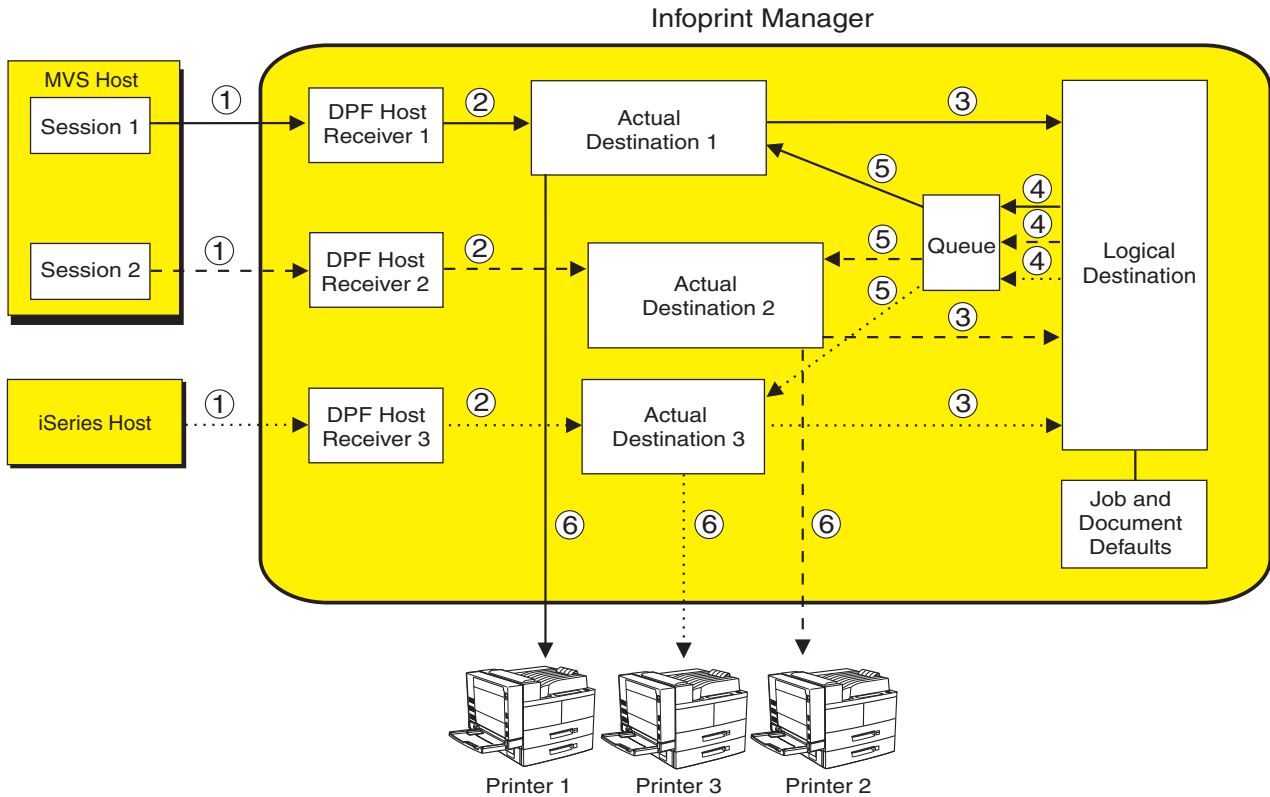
Infoprint Manager

MVS Host

Session 1

Session 2

iSeries Host

1

1

1

DPF Host Receiver 1

DPF Host Receiver 2

DPF Host Receiver 3

2

2

2

Actual Destination 1

Actual Destination 2

Actual Destination 3

3

3

3

5

5

5

Queue

4

4

4

Logical Destination

Job and Document Defaults

6

6

6

Printer 1

Printer 3

Printer 2